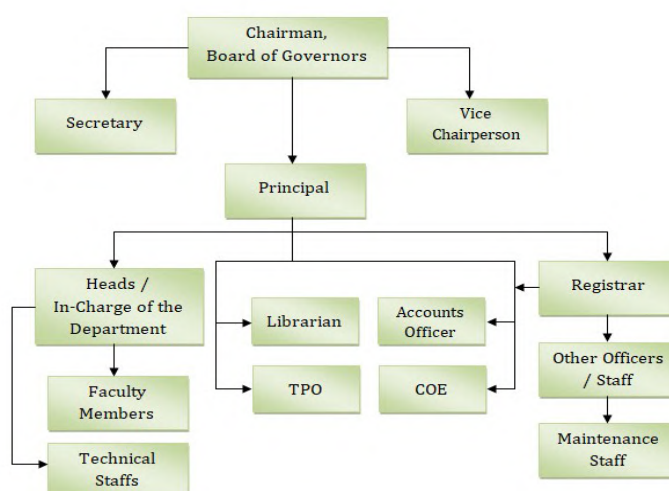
Chairman,
Board of Governors

Secretary

Vice
Chairperson

Principal

Heads /
In-Charge of the
Department

Librarian

Accounts
Officer

Registrar

Other Officers
/ Staff

TPO

COE

Faculty
Members

Maintenance
Staff

Technical
Staffs